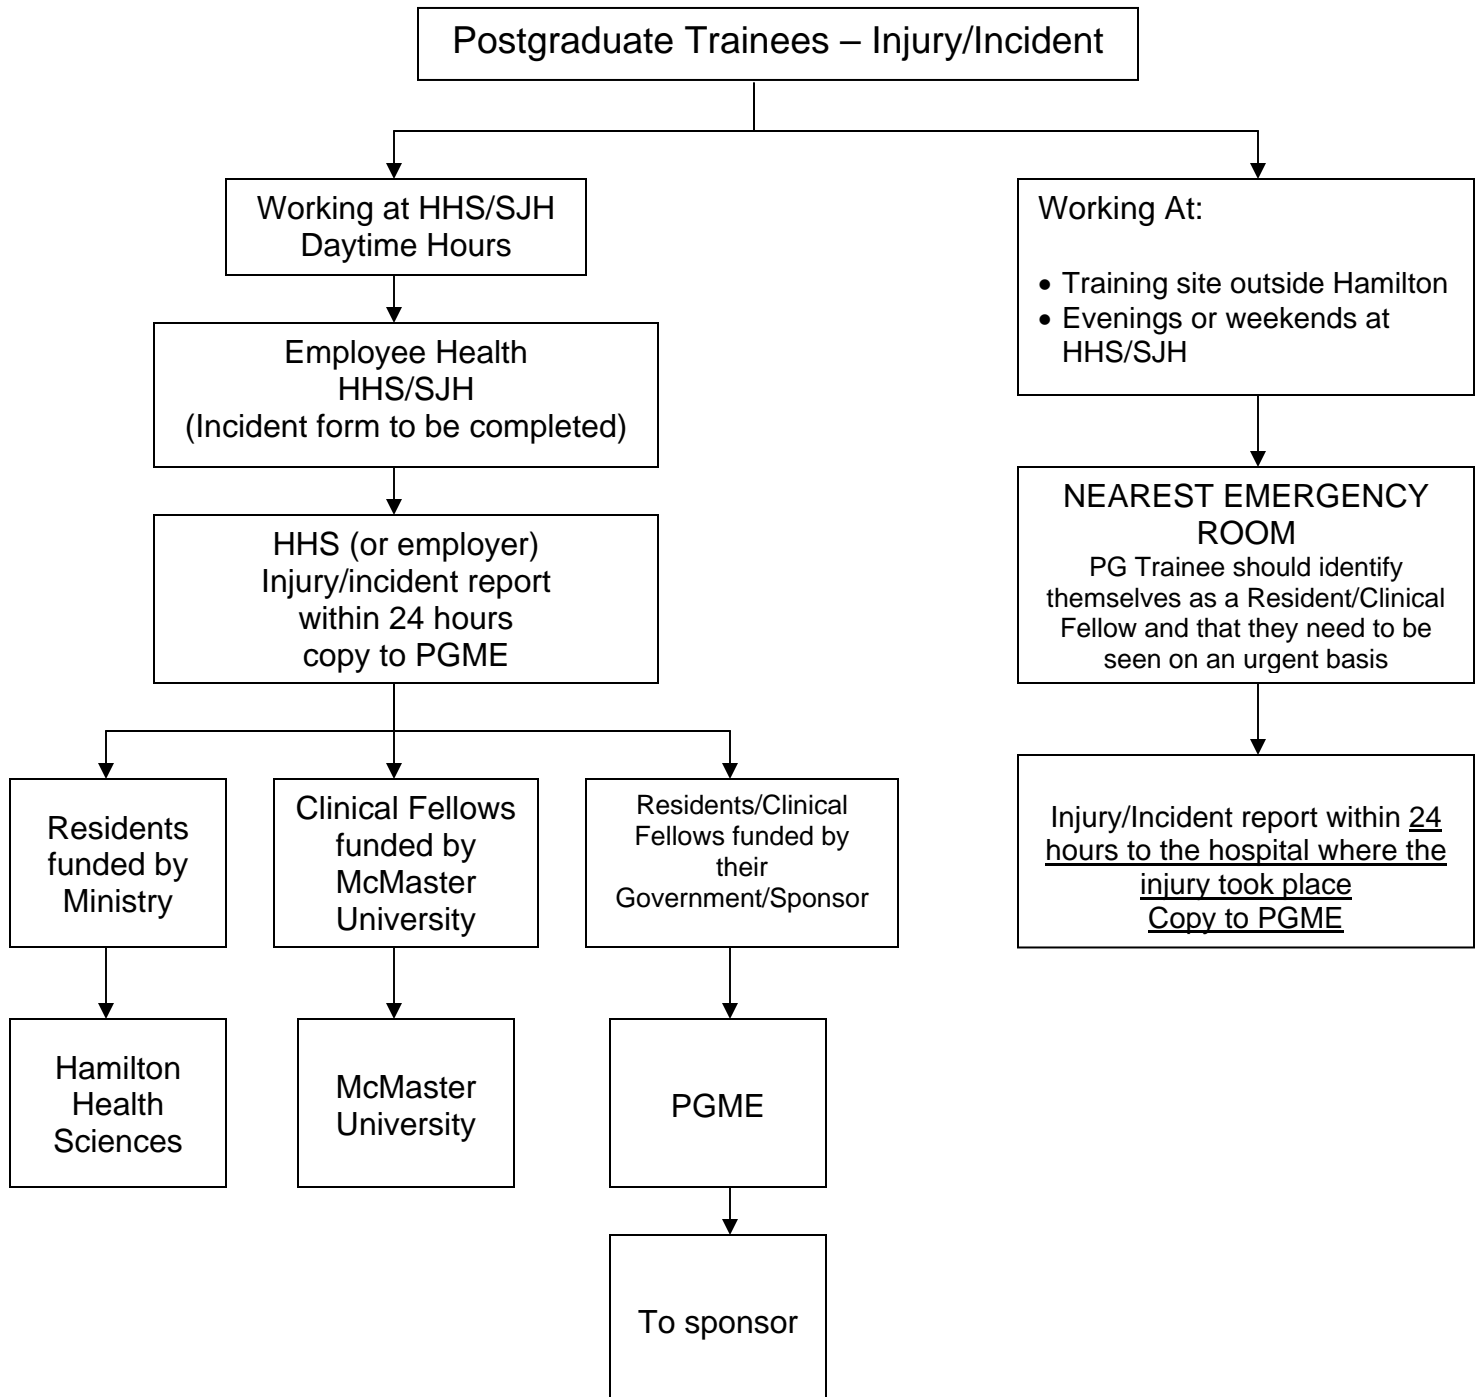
Postgraduate Trainees – Injury/Incident

Working at HHS/SJH
Daytime Hours

Employee Health
HHS/SJH
(Incident form to be completed)

HHS (or employer)
Injury/incident report
within 24 hours
copy to PGME

Residents funded by Ministry

Hamilton Health Sciences

Clinical Fellows funded by McMaster University

McMaster University

Residents/Clinical Fellows funded by their Government/Sponsor

PGME

To sponsor

Working At:

• Training site outside Hamilton
• Evenings or weekends at HHS/SJH

NEAREST EMERGENCY ROOM
PG Trainee should identify themselves as a Resident/Clinical Fellow and that they need to be seen on an urgent basis

Injury/Incident report within 24 hours to the hospital where the injury took place
Copy to PGME